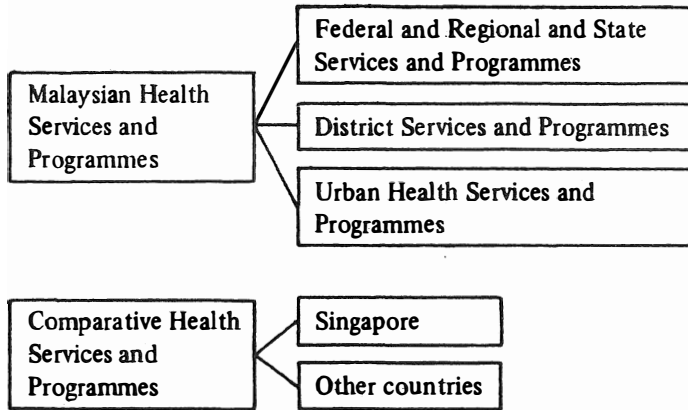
Malaysian Health Services and Programmes

Federal and Regional and State Services and Programmes

District Services and Programmes

Urban Health Services and Programmes

Comparative Health Services and Programmes

Singapore

Other countries